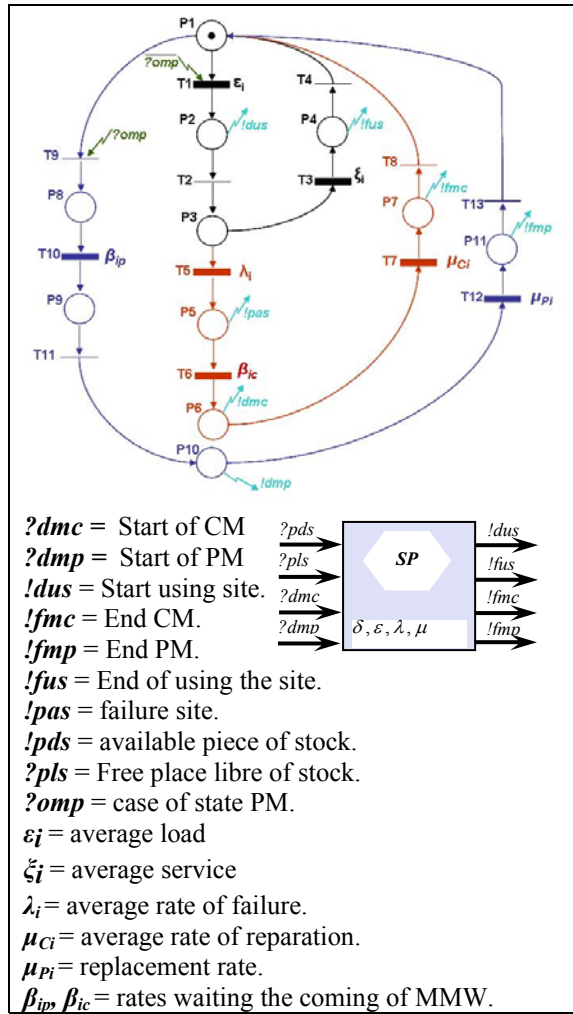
P1
?omp
T1 $\varepsilon_i$
T4
P2 !dus
P4 !fus
T9 ?omp
T2
T3 $\xi_i$
T8
P8
P3
P7 !fmc
T13
T10 $\beta_{ip}$
T5 $\lambda_i$
T7 $\mu_{Ci}$
P11 !fmp
P9
P5 !pas
T12 $\mu_{Pi}$
T11
T6 $\beta_{ic}$
P6 !dmc
P10
!dmp

**?dmc =** Start of CM
**?dmp =** Start of PM
**!dus** = Start using site.
**!fmc** = End CM.
**!fmp** = End PM.
**!fus** = End of using the site.
**!pas** = failure site.
**!pds** = available piece of stock.
**?pls** = Free place libre of stock.
**?omp** = case of state PM.
$\varepsilon_i$ = average load
$\xi_i$ = average service
$\lambda_i$ = average rate of failure.
$\mu_{Ci}$ = average rate of reparation.
$\mu_{Pi}$ = replacement rate.
$\beta_{ip}$, $\beta_{ic}$ = rates waiting the coming of MMW.

?pds
?pls
?dmc
?dmp
SP
$\delta, \varepsilon, \lambda, \mu$
!dus
!fus
!fmc
!fmp